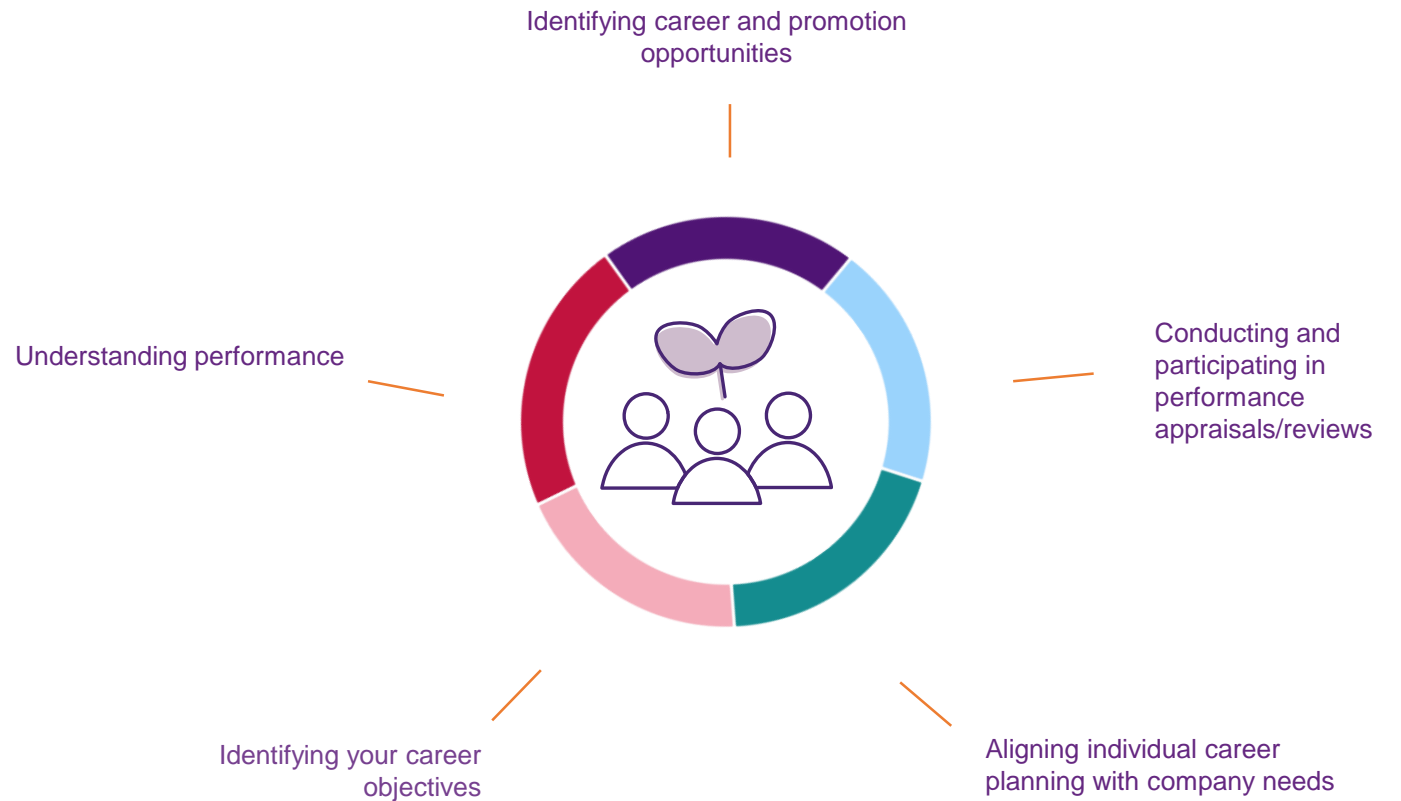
Identifying career and promotion opportunities

Conducting and participating in performance appraisals/reviews

Aligning individual career planning with company needs

Identifying your career objectives

Understanding performance